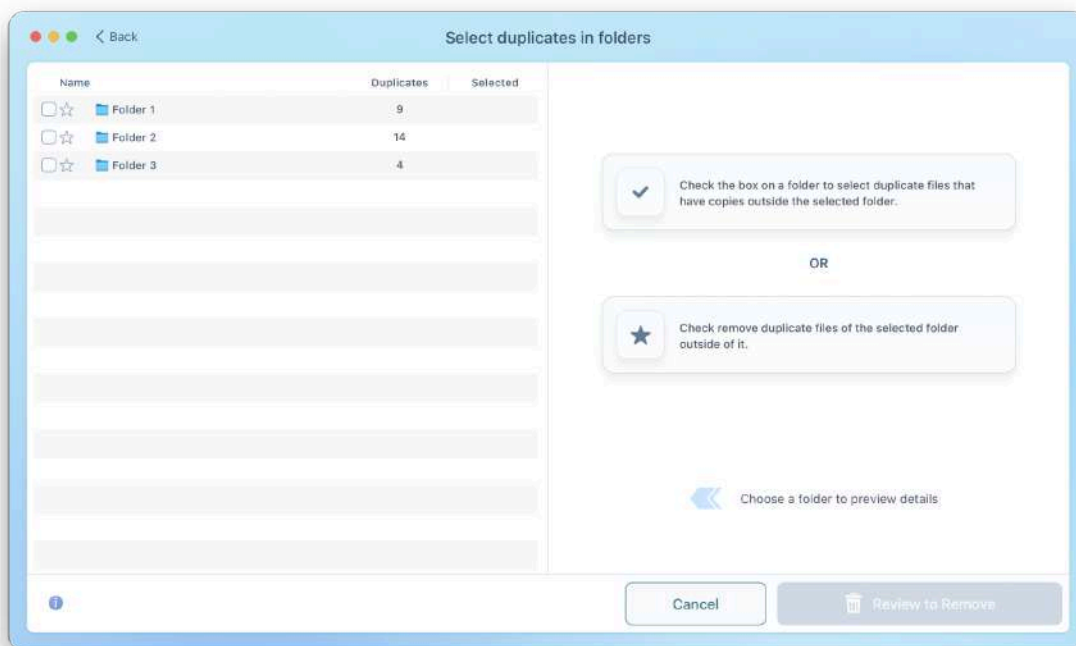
< Back

Select duplicates in folders

| Name | Duplicates | Selected |
|---|---|---|
| Folder 1 | 9 | |
| Folder 2 | 14 | |
| Folder 3 | 4 | |

Check the box on a folder to select duplicate files that have copies outside the selected folder.

OR

Check remove duplicate files of the selected folder outside of it.

Choose a folder to preview details

Cancel

Review to Remove